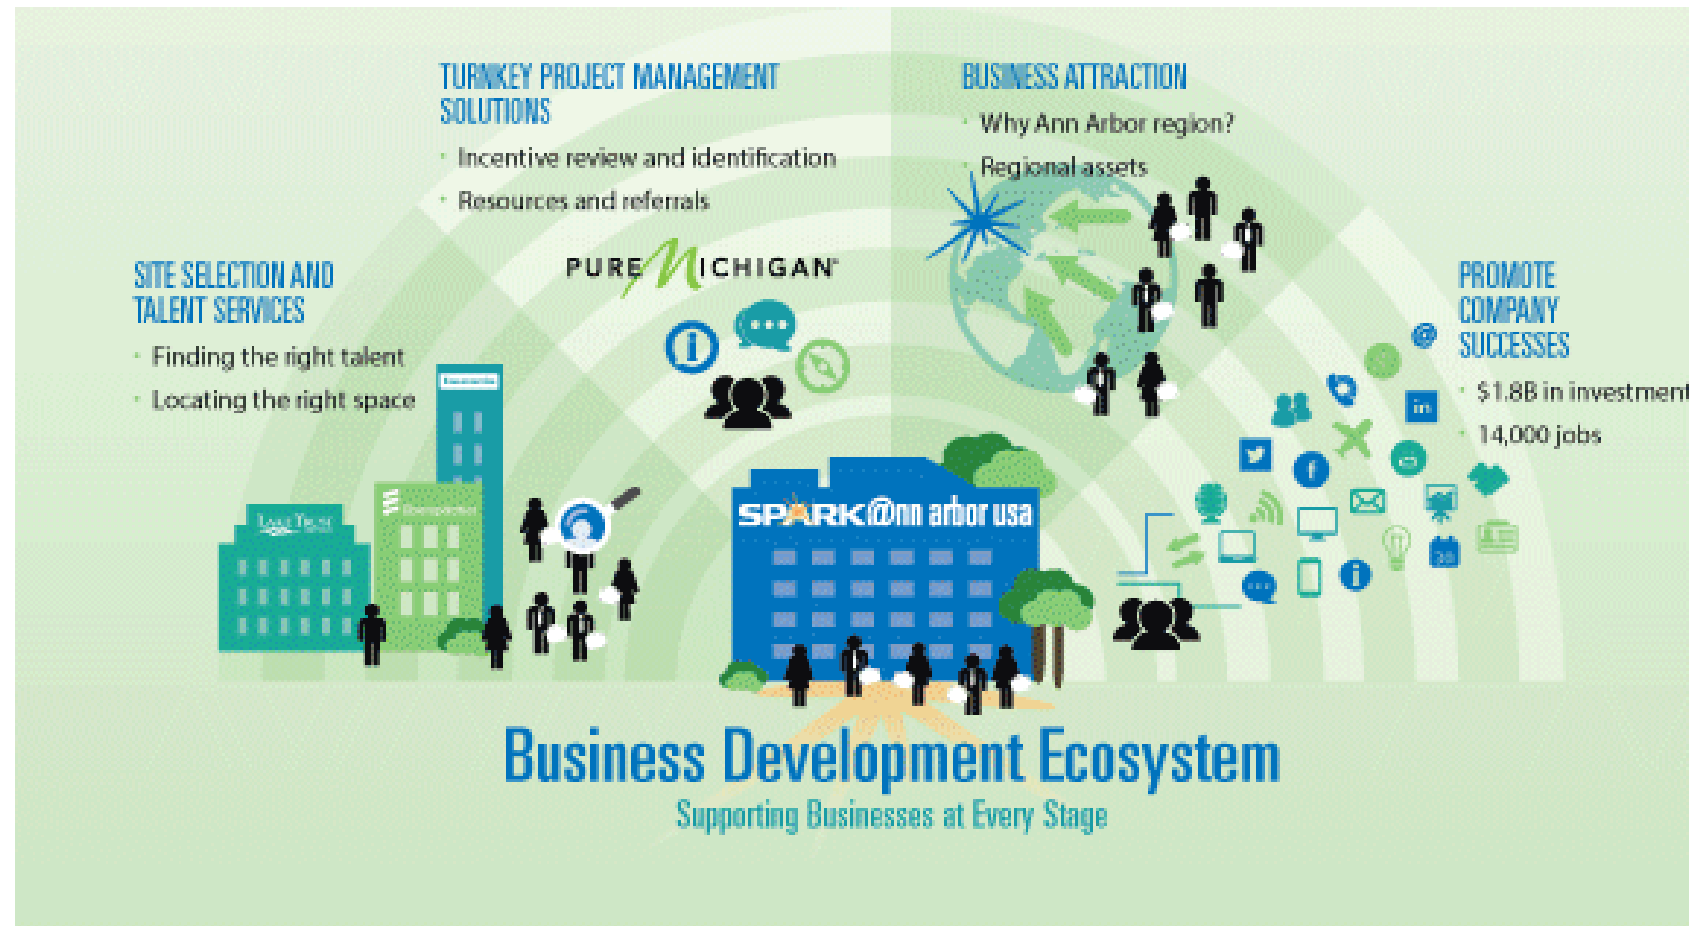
TURNKEY PROJECT MANAGEMENT SOLUTIONS

· Incentive review and identification

· Resources and referrals

BUSINESS ATTRACTION

· Why Ann Arbor region?

· Regional assets

SITE SELECTION AND TALENT SERVICES

· Finding the right talent

· Locating the right space

PURE MICHIGAN

PROMOTE COMPANY SUCCESSES

· $1.8B in investment

· 14,000 jobs

SPARK Ann arbor usa

Business Development Ecosystem

Supporting Businesses at Every Stage